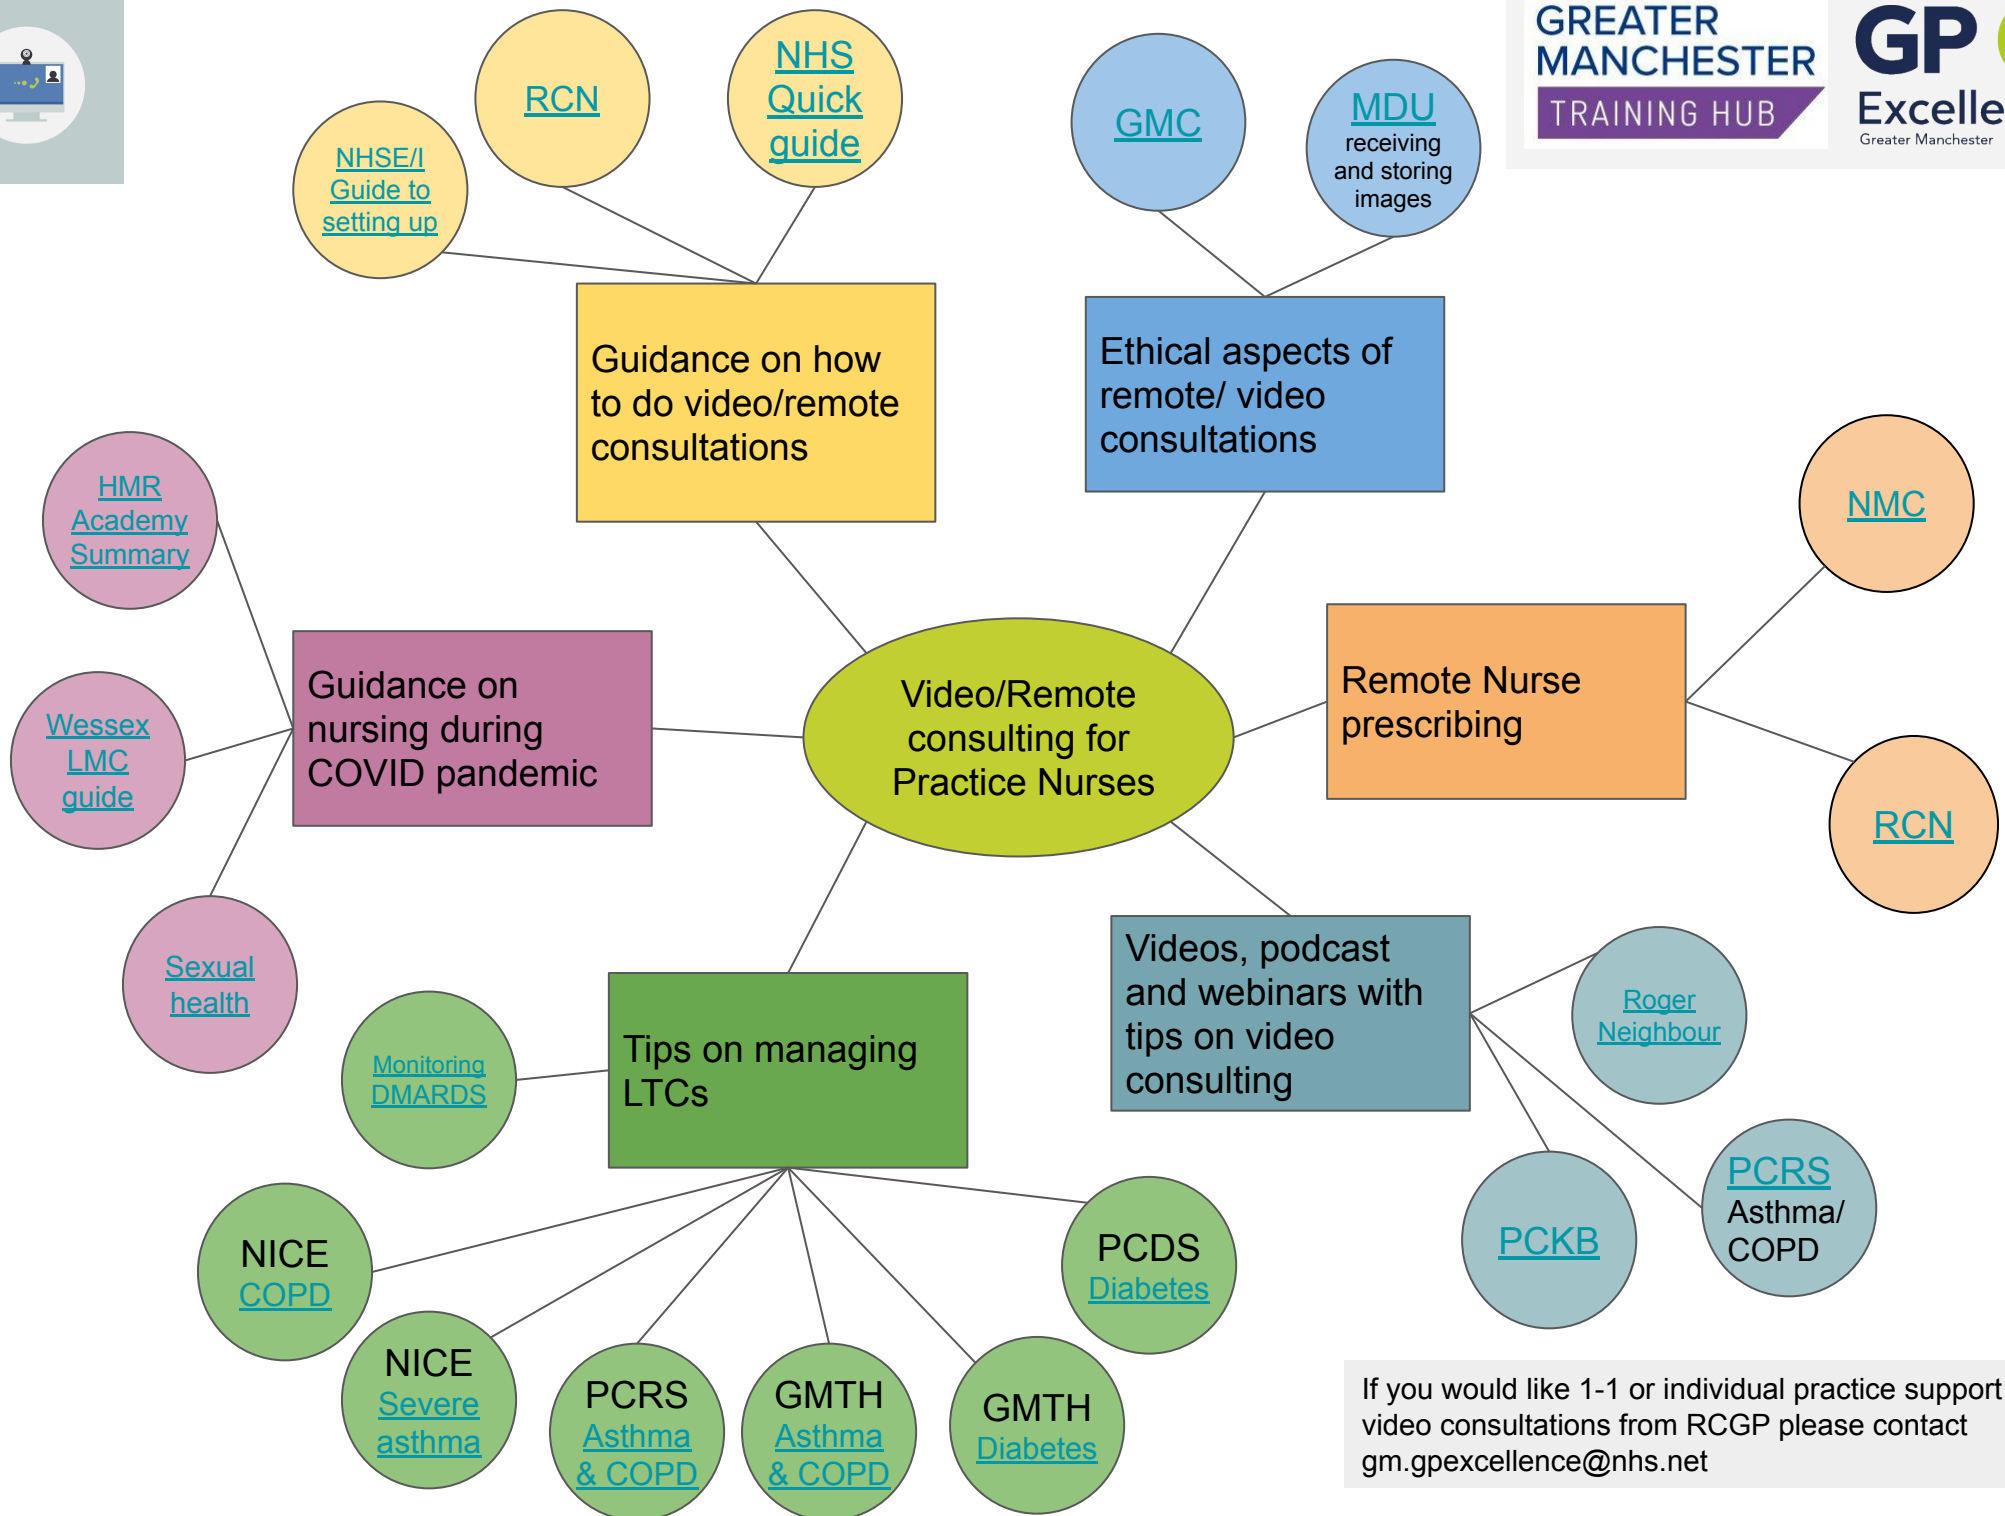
GREATER MANCHESTER
TRAINING HUB

GP Excelle
Greater Manchester

NHSE/I Guide to setting up

RCN

NHS Quick guide

Guidance on how to do video/remote consultations

GMC

MDU receiving and storing images

Ethical aspects of remote/ video consultations

HMR Academy Summary

Wessex LMC guide

Sexual health

Guidance on nursing during COVID pandemic

Video/Remote consulting for Practice Nurses

Remote Nurse prescribing

NMC

RCN

Videos, podcast and webinars with tips on video consulting

Roger Neighbour

PCKB

PCRS Asthma/ COPD

Monitoring DMARDS

Tips on managing LTCs

NICE COPD

NICE Severe asthma

PCRS Asthma & COPD

GMTH Asthma & COPD

GMTH Diabetes

PCDS Diabetes

If you would like 1-1 or individual practice support video consultations from RCGP please contact gm.gpexcellence@nhs.net